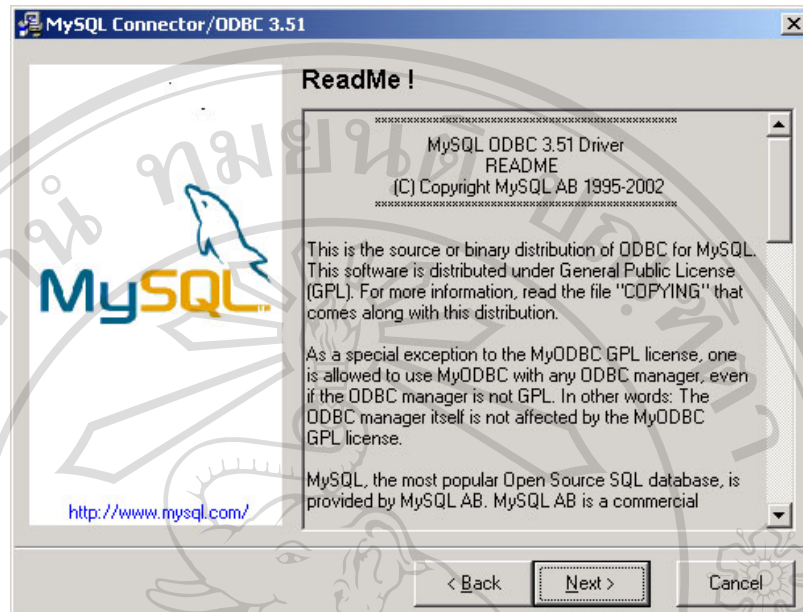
MySQL Connector/ODBC 3.51

ReadMe !

MySQL

http://www.mysql.com/

\*\*\*\*\*\*\*\*\*\*\*\*\*\*\*\*\*\*\*\*\*\*\*\*\*\*\*\*\*\*\*\*\*\*\*\*\*\*\*\*\*\*\*\*\*\*\*\*\*\*\*\*\*\*\*\*\*\*
MySQL ODBC 3.51 Driver
README
(C) Copyright MySQL AB 1995-2002
\*\*\*\*\*\*\*\*\*\*\*\*\*\*\*\*\*\*\*\*\*\*\*\*\*\*\*\*\*\*\*\*\*\*\*\*\*\*\*\*\*\*\*\*\*\*\*\*\*\*\*\*\*\*\*\*\*\*

This is the source or binary distribution of ODBC for MySQL. This software is distributed under General Public License (GPL). For more information, read the file "COPYING" that comes along with this distribution.

As a special exception to the MyODBC GPL license, one is allowed to use MyODBC with any ODBC manager, even if the ODBC manager is not GPL. In other words: The ODBC manager itself is not affected by the MyODBC GPL license.

MySQL, the most popular Open Source SQL database, is provided by MySQL AB. MySQL AB is a commercial

< Back

Next >

Cancel